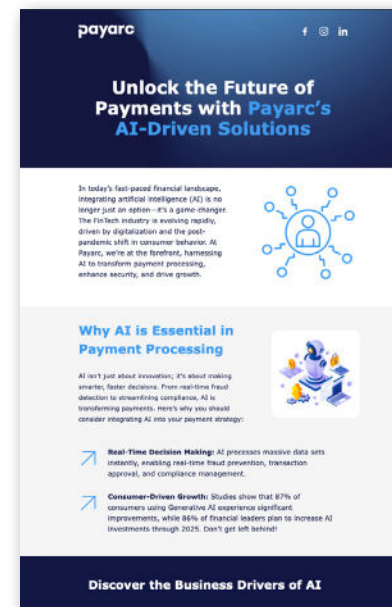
payarc

f in

Unlock the Future of Payments with Payarc's AI-Driven Solutions

In today's fast-paced financial landscape, integrating artificial intelligence (AI) is no longer just an option—it's a game-changer. The FinTech industry is evolving rapidly, driven by digitalization and the post-pandemic shift in consumer behavior. At Payarc, we're at the forefront, harnessing AI to transform payment processing, enhance security, and drive growth.

Why AI is Essential in Payment Processing

AI isn't just about innovation; it's about making smarter, faster decisions. From real-time fraud detection to streamlining compliance, AI is transforming payments. Here's why you should consider integrating AI into your payment strategy:

Real-Time Decision Making: AI processes massive data sets instantly, enabling real-time fraud prevention, transaction approval, and compliance management.

Consumer-Driven Growth: Studies show that 87% of consumers using Generative AI experience significant improvements, while 86% of financial leaders plan to increase AI investments through 2025. Don't get left behind!

Discover the Business Drivers of AI